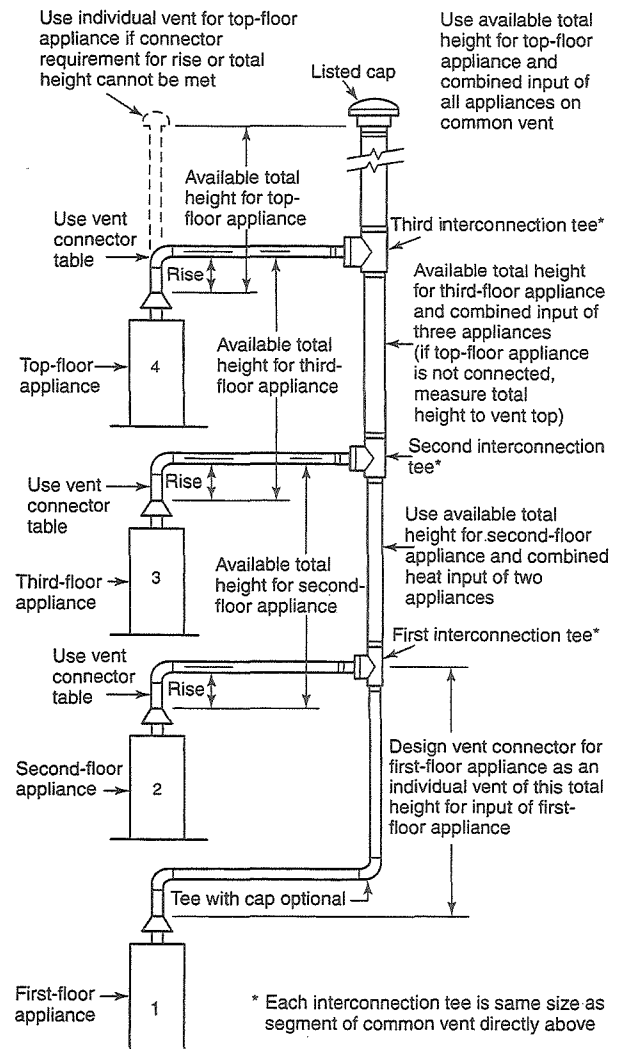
Use individual vent for top-floor appliance if connector requirement for rise or total height cannot be met

Use available total height for top-floor appliance and combined input of all appliances on common vent

Listed cap

Available total height for top-floor appliance

Use vent connector table

Rise

Third interconnection tee*

Available total height for third-floor appliance and combined input of three appliances (if top-floor appliance is not connected, measure total height to vent top)

Top-floor appliance

4

Available total height for third-floor appliance

Second interconnection tee*

Use vent connector table

Rise

Use available total height for second-floor appliance and combined heat input of two appliances

Third-floor appliance

3

Available total height for second-floor appliance

First interconnection tee*

Use vent connector table

Rise

Second-floor appliance

2

Design vent connector for first-floor appliance as an individual vent of this total height for input of first-floor appliance

Tee with cap optional

First-floor appliance

1

* Each interconnection tee is same size as segment of common vent directly above